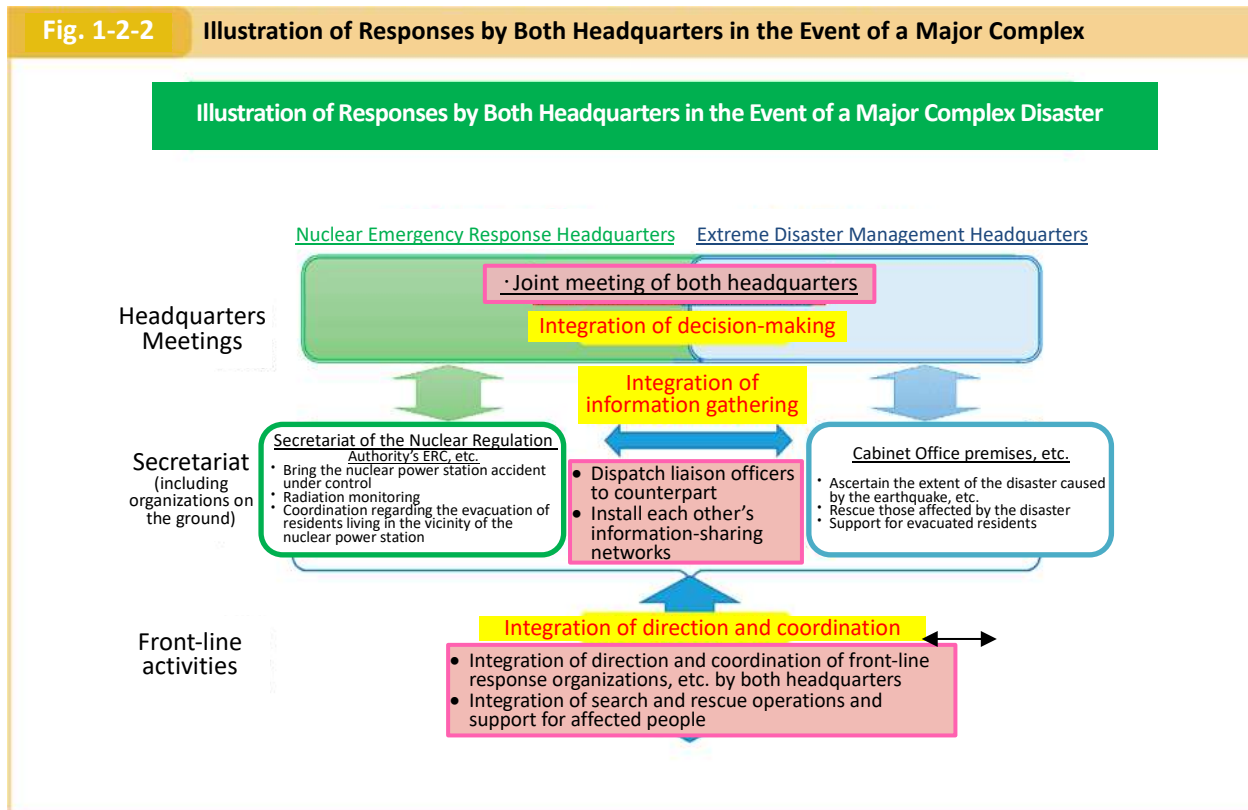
Fig. 1-2-2 Illustration of Responses by Both Headquarters in the Event of a Major Complex

Illustration of Responses by Both Headquarters in the Event of a Major Complex Disaster

Nuclear Emergency Response Headquarters

Extreme Disaster Management Headquarters

Headquarters Meetings

· Joint meeting of both headquarters

Integration of decision-making

Integration of information gathering

Secretariat (including organizations on the ground)

Secretariat of the Nuclear Regulation Authority's ERC, etc.
・ Bring the nuclear power station accident under control
・ Radiation monitoring
・ Coordination regarding the evacuation of residents living in the vicinity of the nuclear power station

• Dispatch liaison officers to counterpart
• Install each other's information-sharing networks

Cabinet Office premises, etc.
・ Ascertain the extent of the disaster caused by the earthquake, etc.
・ Rescue those affected by the disaster
・ Support for evacuated residents

Front-line activities

Integration of direction and coordination

• Integration of direction and coordination of front-line response organizations, etc. by both headquarters
• Integration of search and rescue operations and support for affected people